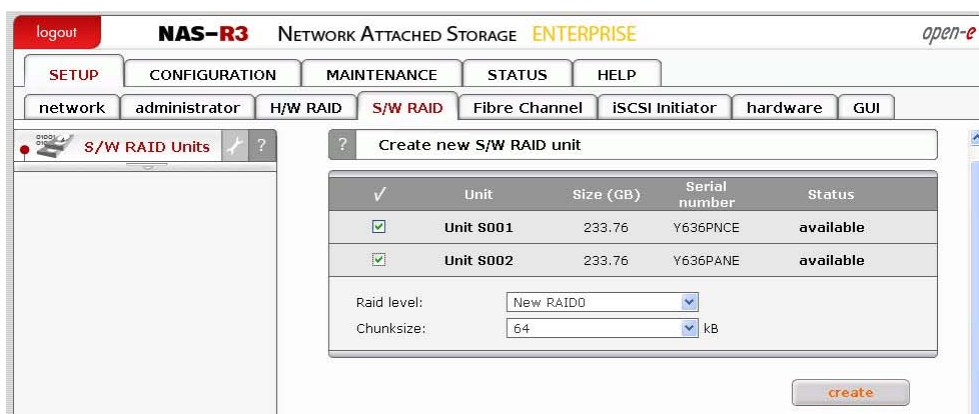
logout NAS-R3 NETWORK ATTACHED STORAGE ENTERPRISE open-e

SETUP CONFIGURATION MAINTENANCE STATUS HELP

network administrator H/W RAID S/W RAID Fibre Channel iSCSI Initiator hardware GUI

S/W RAID Units ?

? Create new S/W RAID unit

| ✓ | Unit | Size (GB) | Serial number | Status |
|---|---|---|---|---|
| ☑ | Unit S001 | 233.76 | Y636PNCE | available |
| ☑ | Unit S002 | 233.76 | Y636PANE | available |

Raid level: New RAID0

Chunksize: 64 kB

create